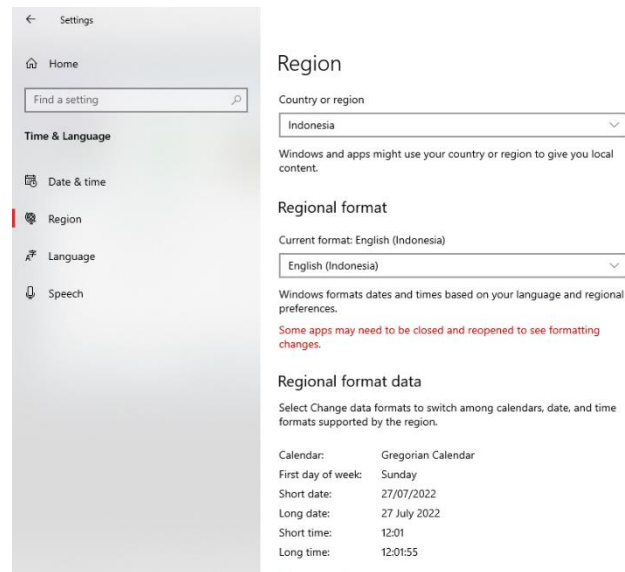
Settings

Home

Find a setting

Time & Language

Date & time

Region

Language

Speech

Region

Country or region

Indonesia

Windows and apps might use your country or region to give you local content.

Regional format

Current format: English (Indonesia)

English (Indonesia)

Windows formats dates and times based on your language and regional preferences.

Some apps may need to be closed and reopened to see formatting changes.

Regional format data

Select Change data formats to switch among calendars, date, and time formats supported by the region.

| | |
|---|---|
| Calendar: | Gregorian Calendar |
| First day of week: | Sunday |
| Short date: | 27/07/2022 |
| Long date: | 27 July 2022 |
| Short time: | 12:01 |
| Long time: | 12:01:55 |